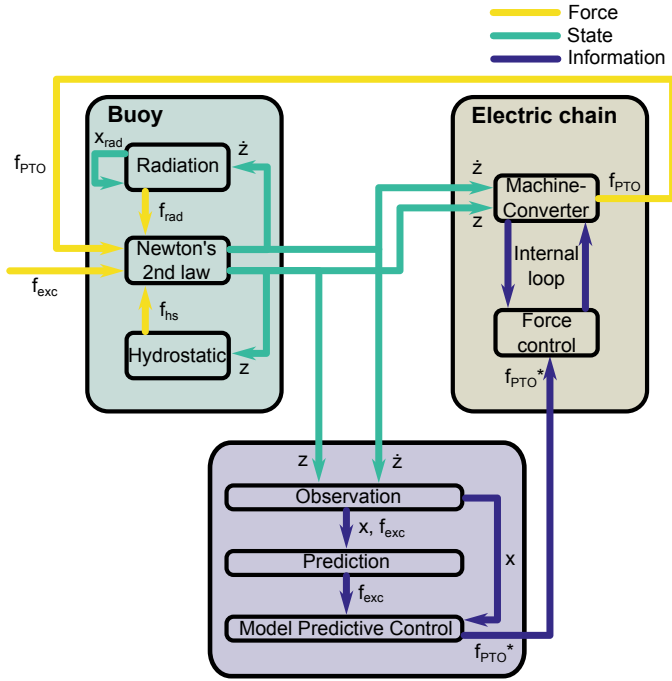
Force
State
Information

Buoy

$x_{rad}$

Radiation

$\dot{z}$

$f_{PTO}$

$f_{rad}$

Newton's 2nd law

$f_{exc}$

$f_{hs}$

Hydrostatic

z

Electric chain

$\dot{z}$

z

Machine-Converter

$f_{PTO}$

Internal loop

Force control

$f_{PTO}$*

z

$\dot{z}$

Observation

x, $f_{exc}$

x

Prediction

$f_{exc}$

Model Predictive Control

$f_{PTO}$*